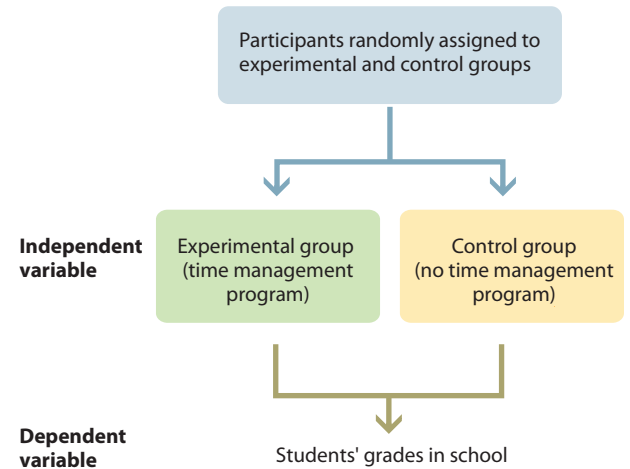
Participants randomly assigned to experimental and control groups

Independent variable

Experimental group (time management program)

Control group (no time management program)

Dependent variable

Students' grades in school